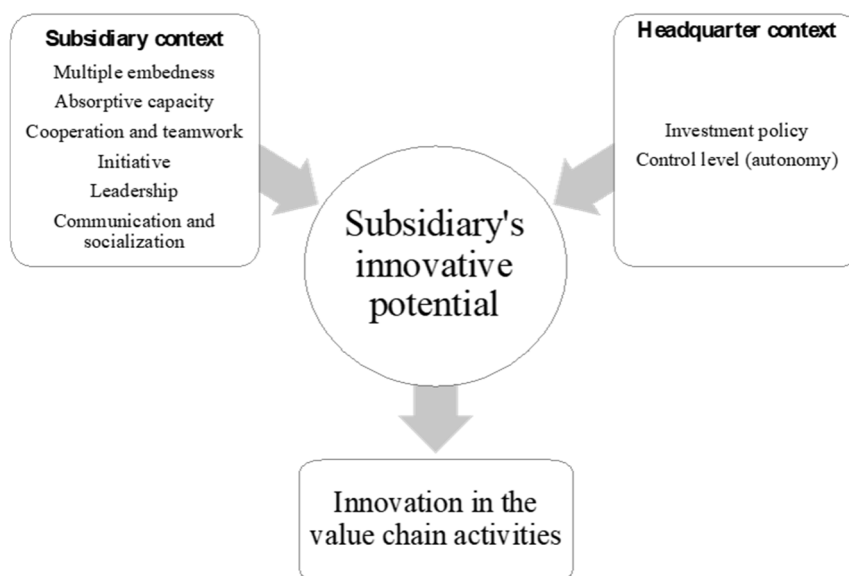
Subsidiary context

Multiple embedness
Absorptive capacity
Cooperation and teamwork
Initiative
Leadership
Communication and socialization

Headquarter context

Investment policy
Control level (autonomy)

Subsidiary's innovative potential

Innovation in the value chain activities